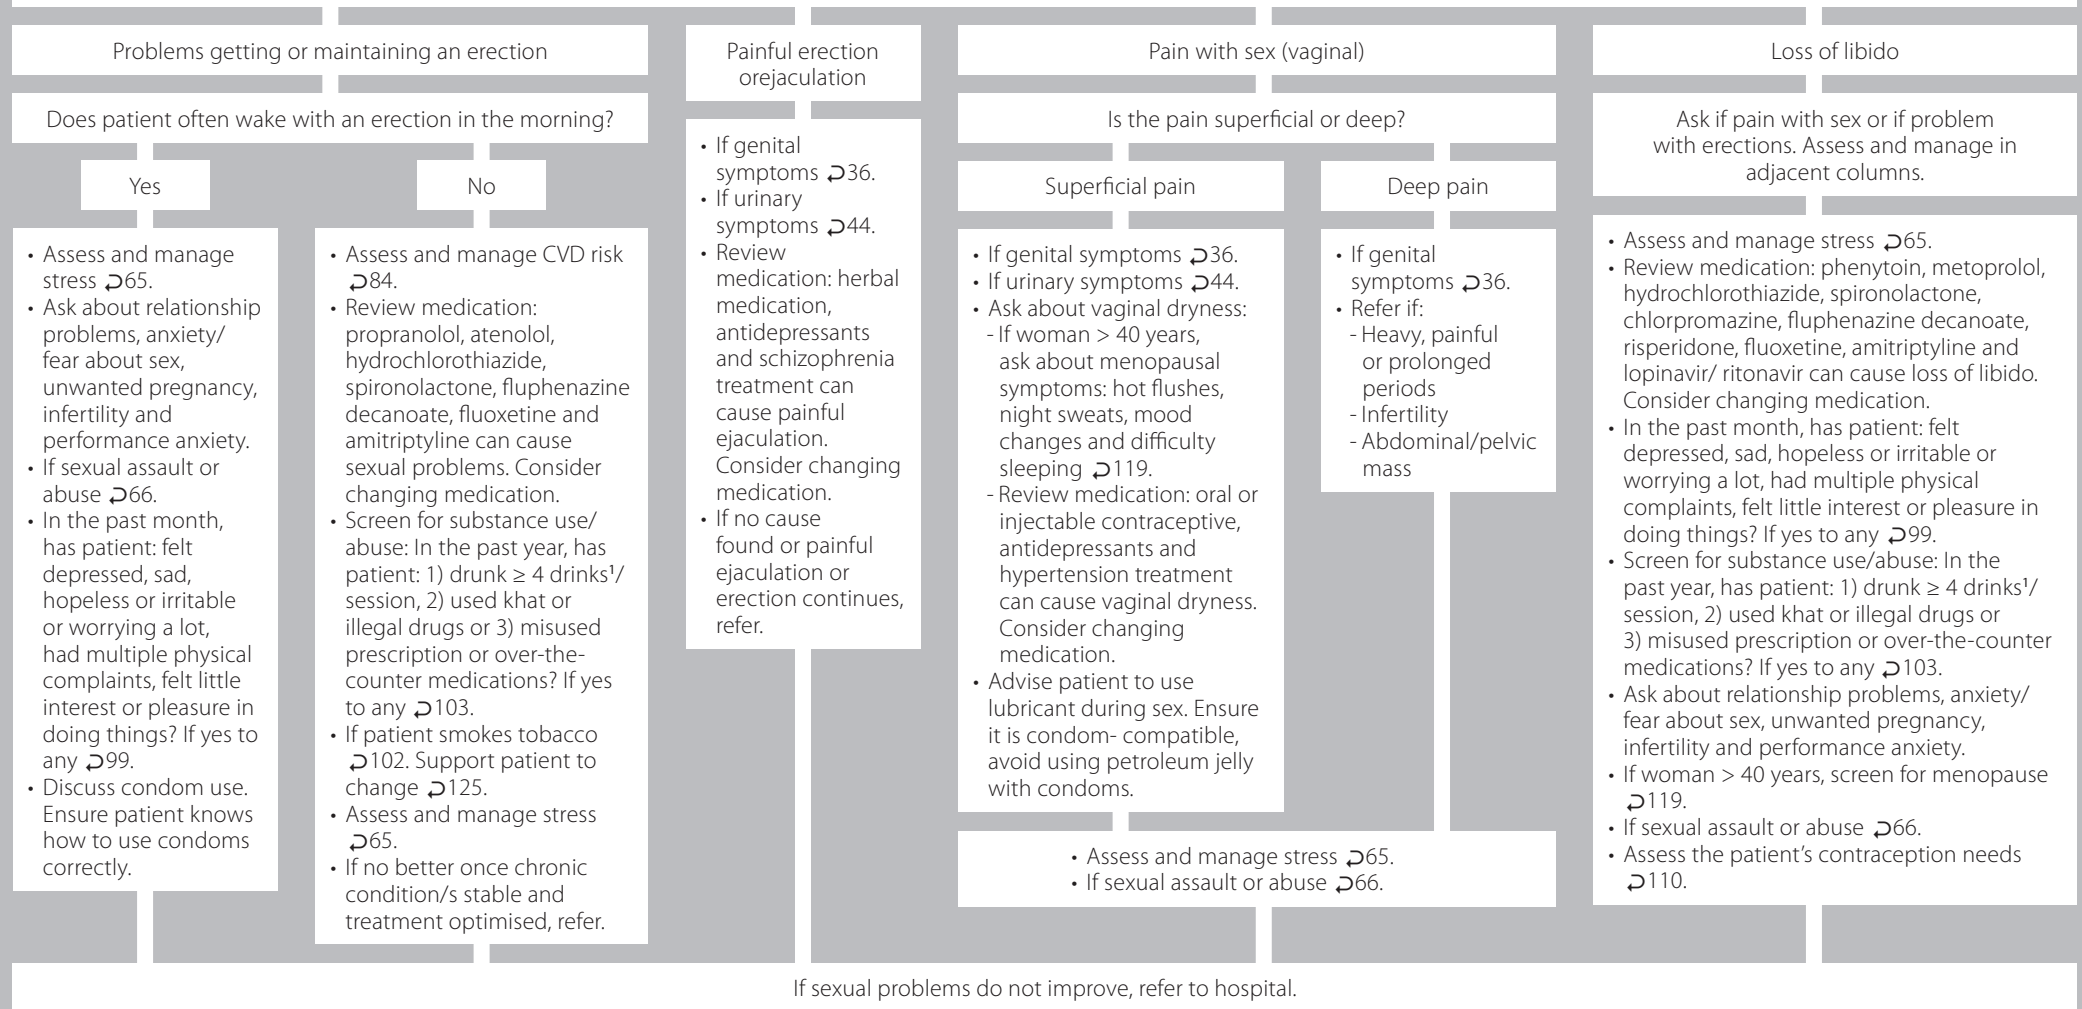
Problems getting or maintaining an erection

Does patient often wake with an erection in the morning?

Yes

No

• Assess and manage stress ⮐65.
• Ask about relationship problems, anxiety/ fear about sex, unwanted pregnancy, infertility and performance anxiety.
• If sexual assault or abuse ⮐66.
• In the past month, has patient: felt depressed, sad, hopeless or irritable or worrying a lot, had multiple physical complaints, felt little interest or pleasure in doing things? If yes to any ⮐99.
• Discuss condom use. Ensure patient knows how to use condoms correctly.

• Assess and manage CVD risk ⮐84.
• Review medication: propranolol, atenolol, hydrochlorothiazide, spironolactone, fluphenazine decanoate, fluoxetine and amitriptyline can cause sexual problems. Consider changing medication.
• Screen for substance use/ abuse: In the past year, has patient: 1) drunk ≥ 4 drinks¹/ session, 2) used khat or illegal drugs or 3) misused prescription or over-the-counter medications? If yes to any ⮐103.
• If patient smokes tobacco ⮐102. Support patient to change ⮐125.
• Assess and manage stress ⮐65.
• If no better once chronic condition/s stable and treatment optimised, refer.

Painful erection orejaculation

• If genital symptoms ⮐36.
• If urinary symptoms ⮐44.
• Review medication: herbal medication, antidepressants and schizophrenia treatment can cause painful ejaculation. Consider changing medication.
• If no cause found or painful ejaculation or erection continues, refer.

Pain with sex (vaginal)

Is the pain superficial or deep?

Superficial pain

Deep pain

• If genital symptoms ⮐36.
• If urinary symptoms ⮐44.
• Ask about vaginal dryness:
- If woman > 40 years, ask about menopausal symptoms: hot flushes, night sweats, mood changes and difficulty sleeping ⮐119.
- Review medication: oral or injectable contraceptive, antidepressants and hypertension treatment can cause vaginal dryness. Consider changing medication.
• Advise patient to use lubricant during sex. Ensure it is condom- compatible, avoid using petroleum jelly with condoms.

• If genital symptoms ⮐36.
• Refer if:
- Heavy, painful or prolonged periods
- Infertility
- Abdominal/pelvic mass

• Assess and manage stress ⮐65.
• If sexual assault or abuse ⮐66.

Loss of libido

Ask if pain with sex or if problem with erections. Assess and manage in adjacent columns.

• Assess and manage stress ⮐65.
• Review medication: phenytoin, metoprolol, hydrochlorothiazide, spironolactone, chlorpromazine, fluphenazine decanoate, risperidone, fluoxetine, amitriptyline and lopinavir/ ritonavir can cause loss of libido. Consider changing medication.
• In the past month, has patient: felt depressed, sad, hopeless or irritable or worrying a lot, had multiple physical complaints, felt little interest or pleasure in doing things? If yes to any ⮐99.
• Screen for substance use/abuse: In the past year, has patient: 1) drunk ≥ 4 drinks¹/ session, 2) used khat or illegal drugs or 3) misused prescription or over-the-counter medications? If yes to any ⮐103.
• Ask about relationship problems, anxiety/ fear about sex, unwanted pregnancy, infertility and performance anxiety.
• If woman > 40 years, screen for menopause ⮐119.
• If sexual assault or abuse ⮐66.
• Assess the patient's contraception needs ⮐110.

If sexual problems do not improve, refer to hospital.